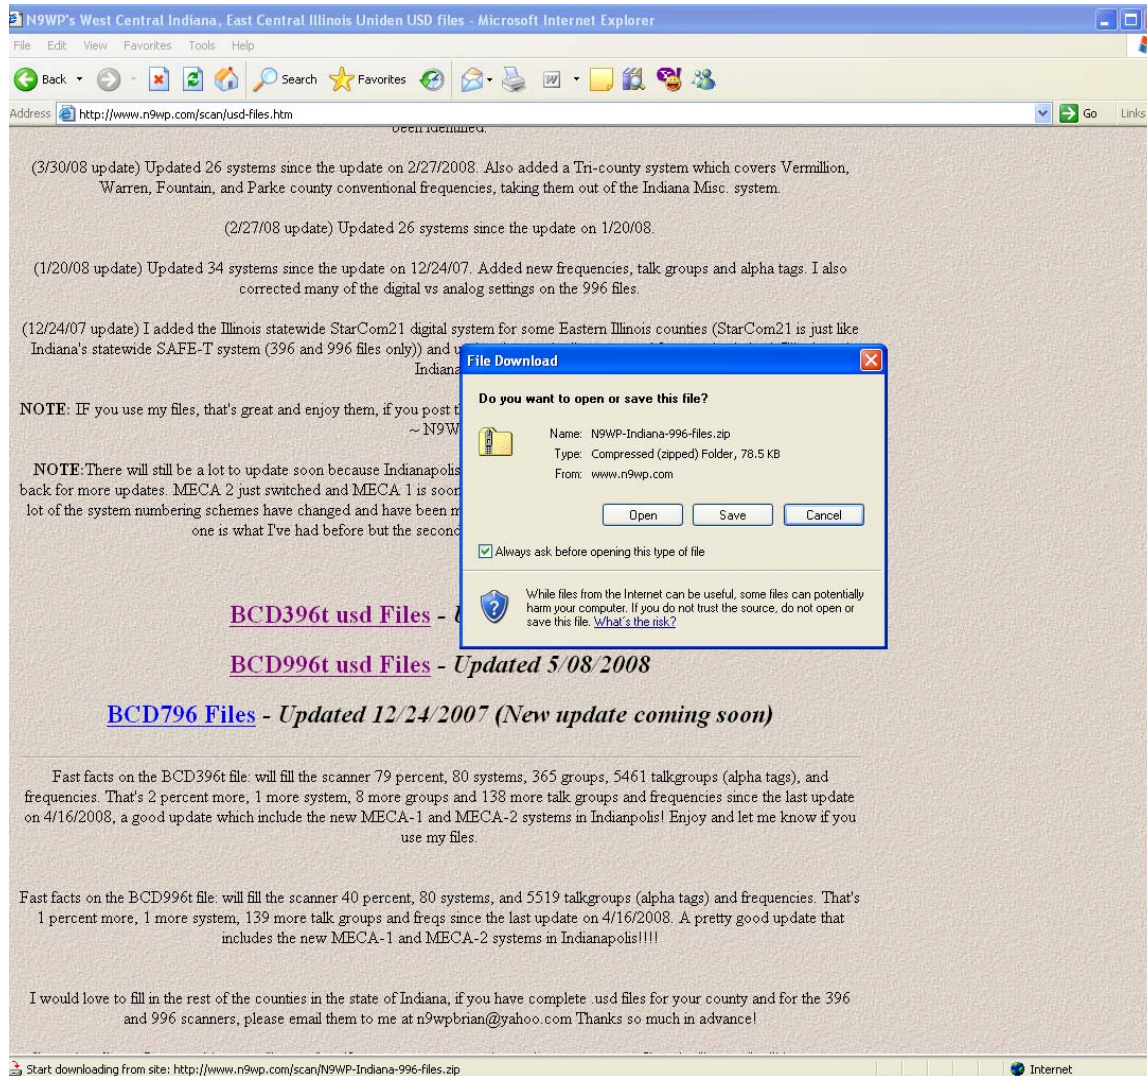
N9WP's West Central Indiana, East Central Illinois Uniden USD files - Microsoft Internet Explorer

File Edit View Favorites Tools Help

Back Search Favorites

Address http://www.n9wp.com/scan/usd-files.htm Go Links

been identified.

(3/30/08 update) Updated 26 systems since the update on 2/27/2008. Also added a Tri-county system which covers Vermillion, Warren, Fountain, and Parke county conventional frequencies, taking them out of the Indiana Misc. system.

(2/27/08 update) Updated 26 systems since the update on 1/20/08.

(1/20/08 update) Updated 34 systems since the update on 12/24/07. Added new frequencies, talk groups and alpha tags. I also corrected many of the digital vs analog settings on the 996 files.

(12/24/07 update) I added the Illinois statewide StarCom21 digital system for some Eastern Illinois counties (StarCom21 is just like Indiana's statewide SAFE-T system (396 and 996 files only)) and u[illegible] Indiana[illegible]

NOTE: IF you use my files, that's great and enjoy them, if you post t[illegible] ~ N9W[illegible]

NOTE: There will still be a lot to update soon because Indianapolis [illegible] back for more updates. MECA 2 just switched and MECA 1 is soon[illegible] lot of the system numbering schemes have changed and have been m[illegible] one is what I've had before but the second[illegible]

File Download

Do you want to open or save this file?

Name: N9WP-Indiana-996-files.zip
Type: Compressed (zipped) Folder, 78.5 KB
From: www.n9wp.com

Open Save Cancel

Always ask before opening this type of file

While files from the Internet can be useful, some files can potentially harm your computer. If you do not trust the source, do not open or save this file. What's the risk?

BCD396t usd Files - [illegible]

BCD996t usd Files - Updated 5/08/2008

BCD796 Files - Updated 12/24/2007 (New update coming soon)

Fast facts on the BCD396t file: will fill the scanner 79 percent, 80 systems, 365 groups, 5461 talkgroups (alpha tags), and frequencies. That's 2 percent more, 1 more system, 8 more groups and 138 more talk groups and frequencies since the last update on 4/16/2008, a good update which include the new MECA-1 and MECA-2 systems in Indianpolis! Enjoy and let me know if you use my files.

Fast facts on the BCD996t file: will fill the scanner 40 percent, 80 systems, and 5519 talkgroups (alpha tags) and frequencies. That's 1 percent more, 1 more system, 139 more talk groups and freqs since the last update on 4/16/2008. A pretty good update that includes the new MECA-1 and MECA-2 systems in Indianapolis!!!!

I would love to fill in the rest of the counties in the state of Indiana, if you have complete .usd files for your county and for the 396 and 996 scanners, please email them to me at n9wpbrian@yahoo.com Thanks so much in advance!

Start downloading from site: http://www.n9wp.com/scan/N9WP-Indiana-996-files.zip

Internet